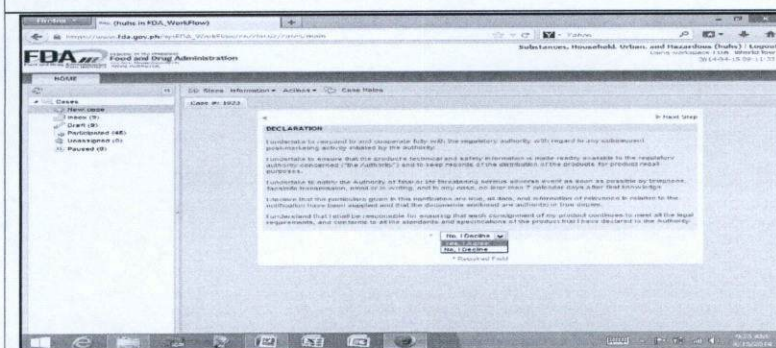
(huhs in FDA_WorkFlow)

https://www.fda.gov.ph/

FDA Food and Drug Administration

Substances, Household, Urban, and Hazardous (huhs) | Logout

HOME

Cases
New case
Inbox (5)
Draft (8)
Participated (48)
Unassigned (0)
Paused (0)

Steps Information Actions Case Notes

Case #: 1922

Next Step

DECLARATION

I undertake to respond to and cooperate fully with the regulatory authority with regard to any subsequent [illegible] activity created by the authority.

I undertake to ensure that the products technical and safety information is made readily available to the regulatory authority concerned ("the Authority") and to keep records of the distribution of the products for product recall purposes.

I undertake to notify the Authority of fatal or life threatening serious adverse event as soon as possible by telephone, facsimile transmission, email or in writing, and in any case, no later than 7 calendar days after first knowledge.

I declare that the particulars given in this notification are true, all data, and information of relevance in relation to the notification have been supplied and that the documents enclosed are authentic or true copies.

I understand that I shall be responsible for ensuring that each consignment of my product continues to meet all the legal requirements, and conforms to all the standards and specifications of the product that I have declared to the Authority.

No, I Decline
Yes, I Agree
No, I Decline
* Required Field